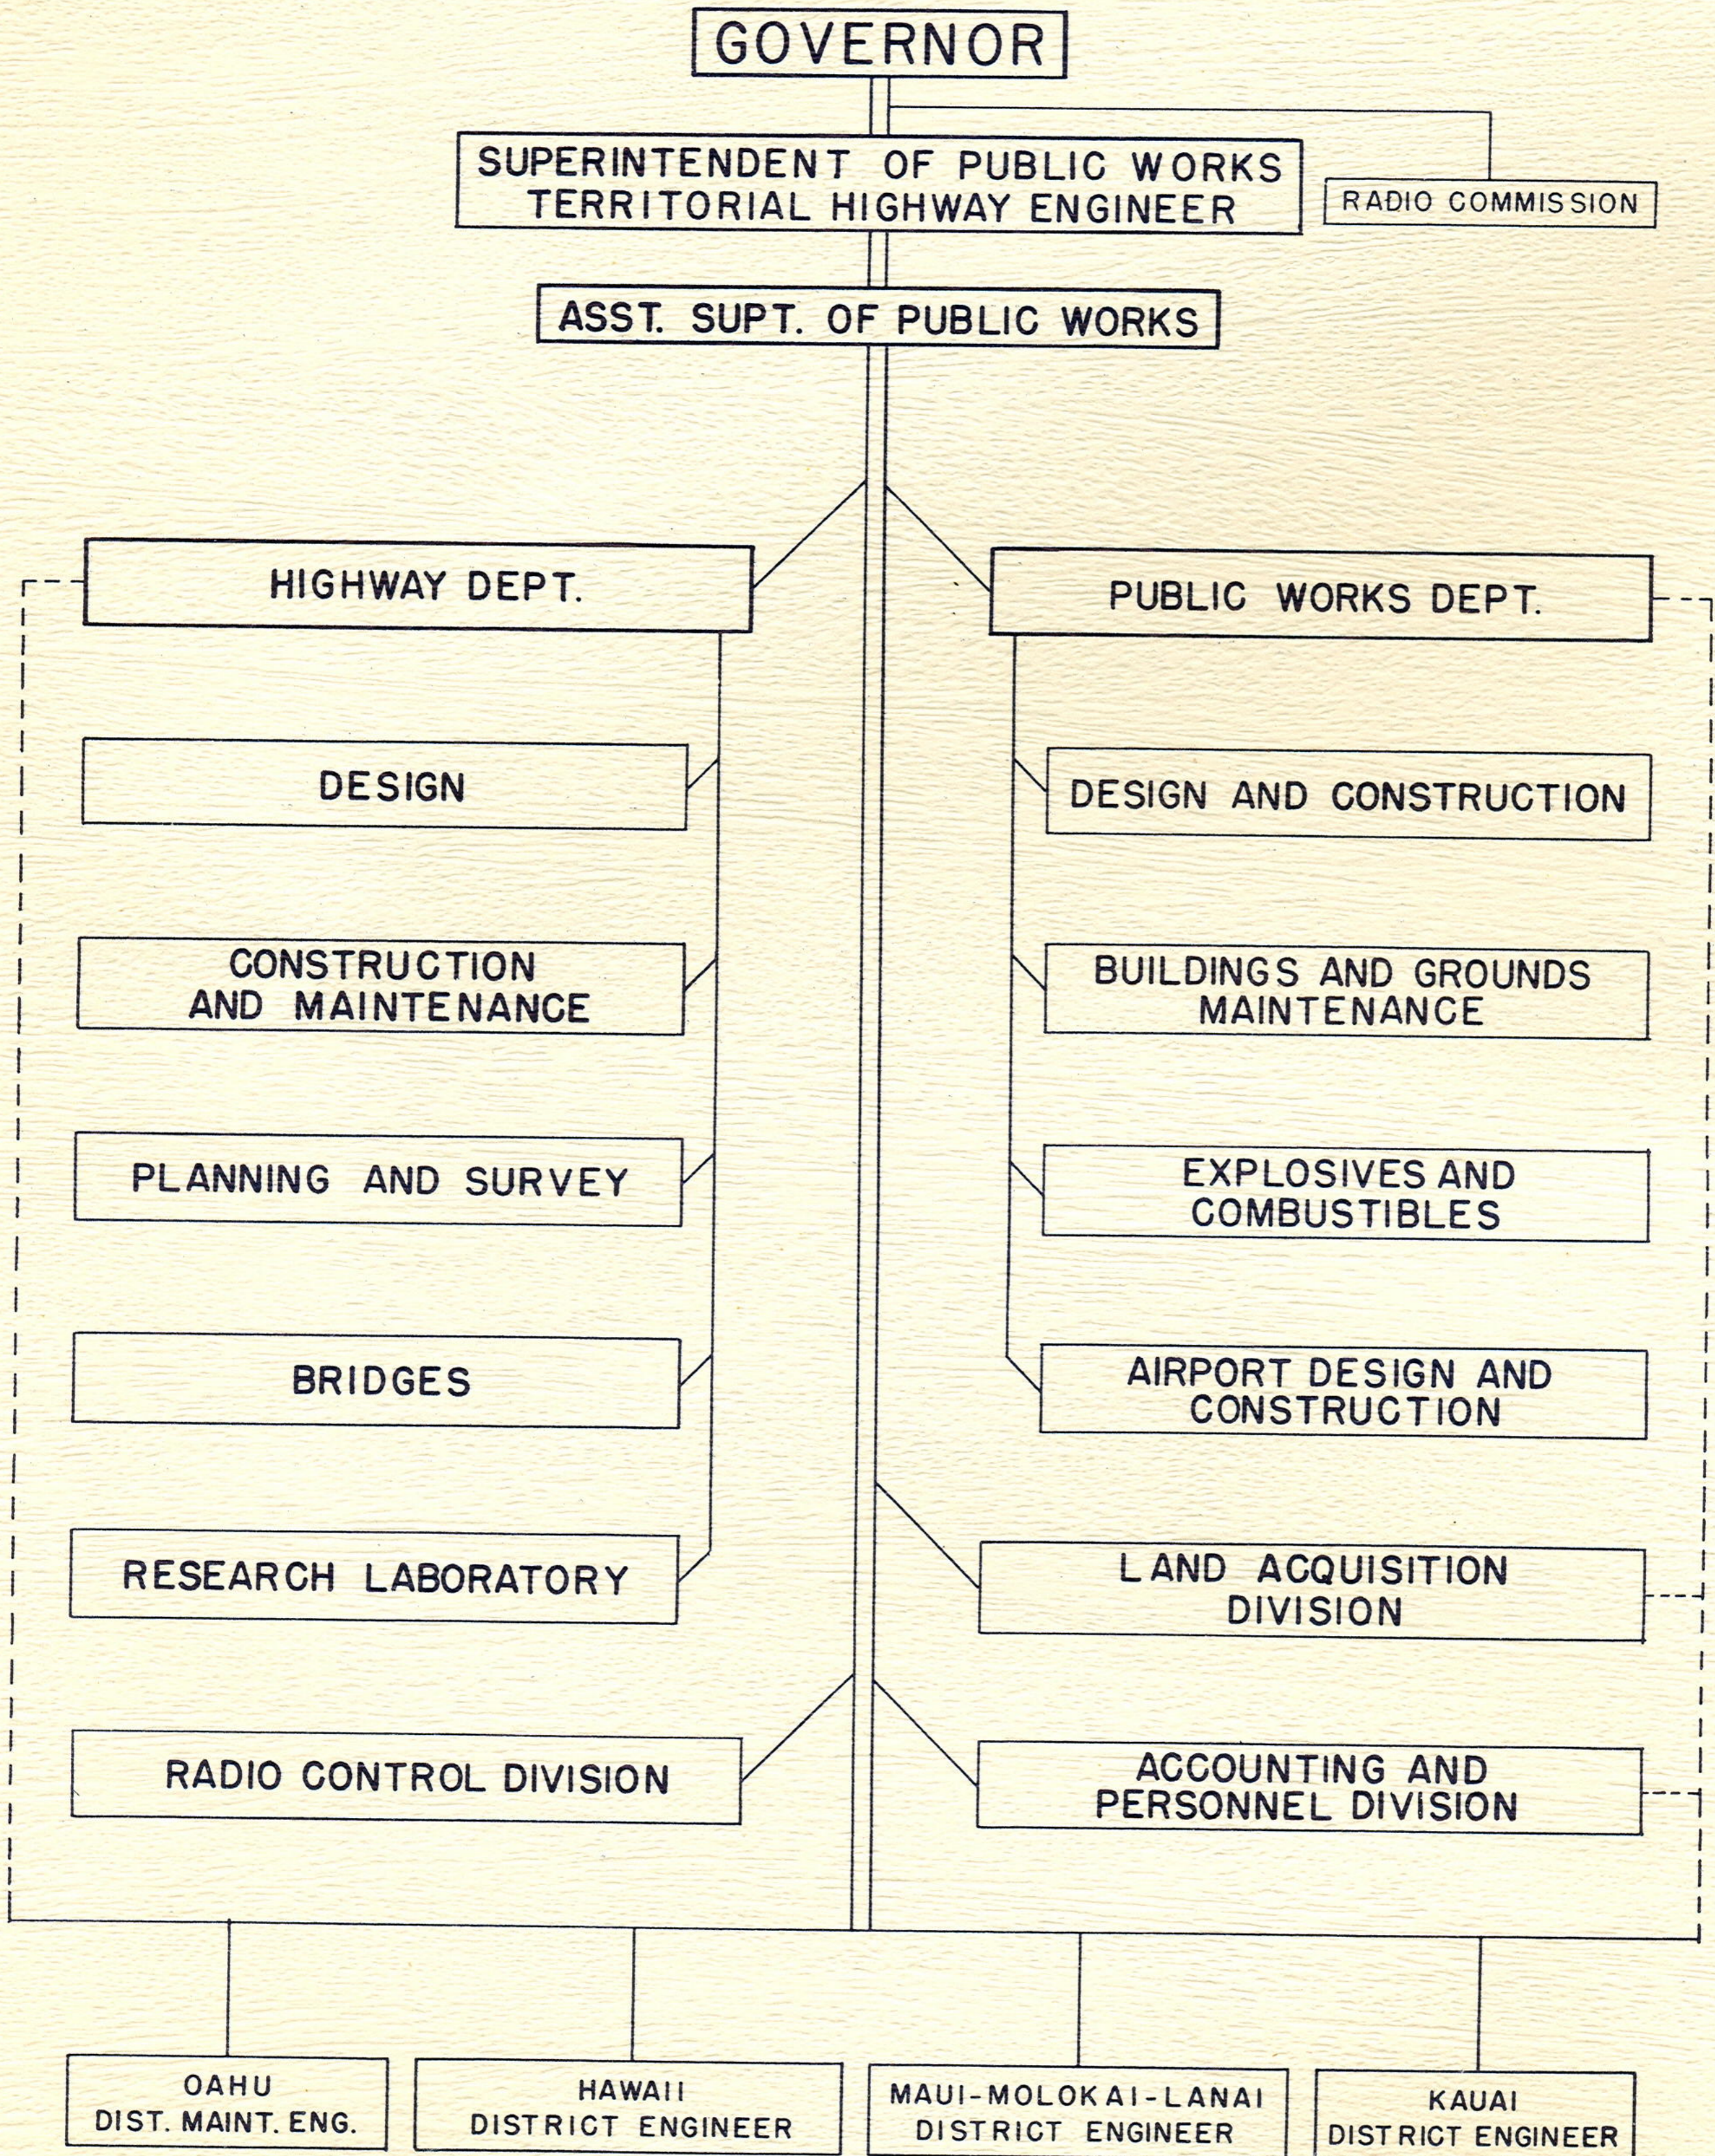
GOVERNOR

SUPERINTENDENT OF PUBLIC WORKS
TERRITORIAL HIGHWAY ENGINEER

RADIO COMMISSION

ASST. SUPT. OF PUBLIC WORKS

HIGHWAY DEPT.

DESIGN

CONSTRUCTION AND MAINTENANCE

PLANNING AND SURVEY

BRIDGES

RESEARCH LABORATORY

RADIO CONTROL DIVISION

PUBLIC WORKS DEPT.

DESIGN AND CONSTRUCTION

BUILDINGS AND GROUNDS MAINTENANCE

EXPLOSIVES AND COMBUSTIBLES

AIRPORT DESIGN AND CONSTRUCTION

LAND ACQUISITION DIVISION

ACCOUNTING AND PERSONNEL DIVISION

OAHU
DIST. MAINT. ENG.

HAWAII
DISTRICT ENGINEER

MAUI-MOLOKAI-LANAI
DISTRICT ENGINEER

KAUAI
DISTRICT ENGINEER